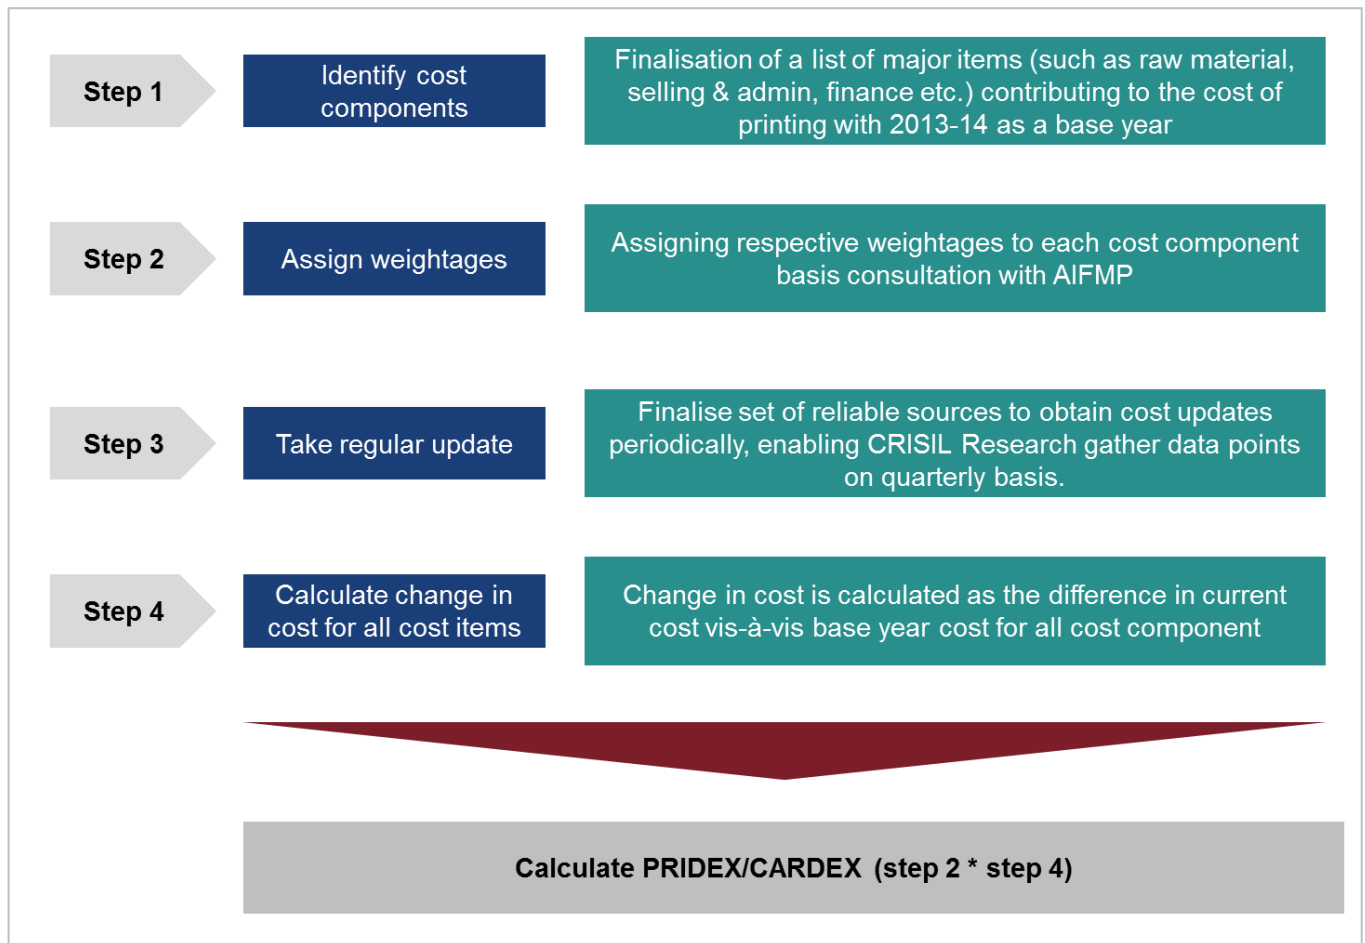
Step 1

Identify cost components

Finalisation of a list of major items (such as raw material, selling & admin, finance etc.) contributing to the cost of printing with 2013-14 as a base year

Step 2

Assign weightages

Assigning respective weightages to each cost component basis consultation with AIFMP

Step 3

Take regular update

Finalise set of reliable sources to obtain cost updates periodically, enabling CRISIL Research gather data points on quarterly basis.

Step 4

Calculate change in cost for all cost items

Change in cost is calculated as the difference in current cost vis-à-vis base year cost for all cost component

Calculate PRIDEX/CARDEX (step 2 * step 4)